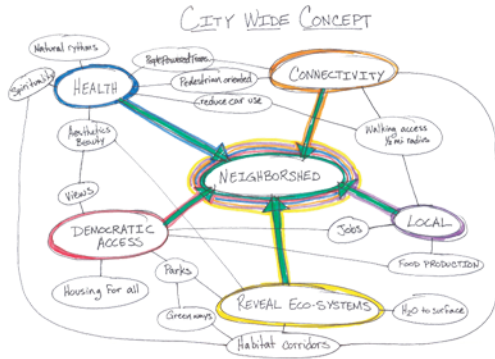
CITY WIDE CONCEPT

Natural rythms

Spirituality

HEALTH

People Powered Trans.

Pedestrian oriented

reduce car use

CONNECTIVITY

Aesthetics Beauty

Walking access ½ mi radius

NEIGHBORSHED

Views

DEMOCRATIC ACCESS

Jobs

LOCAL

Parks

FOOD PRODUCTION

Housing for all

Green ways

REVEAL ECO-SYSTEMS

$H_2O$ to surface

Habitat corridors